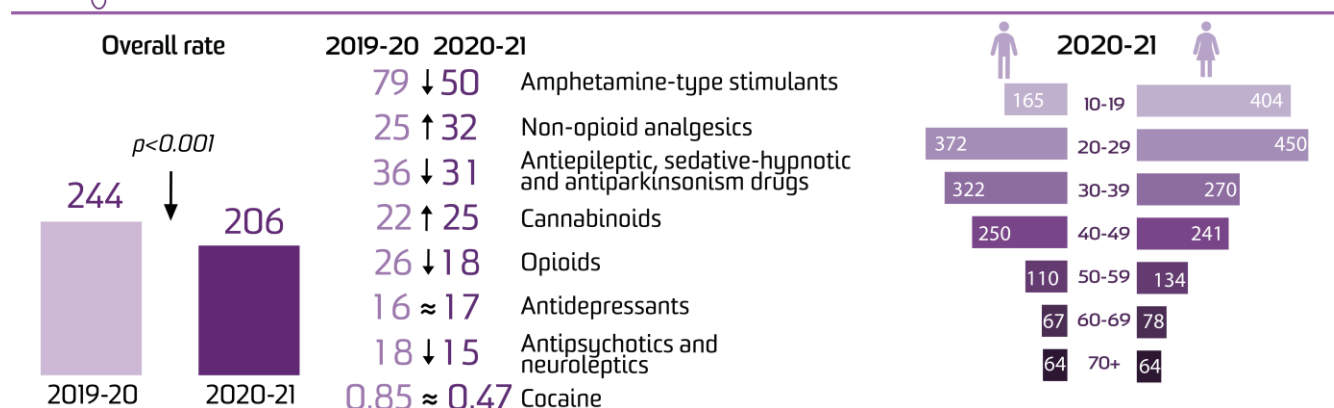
Overall rate

p<0.001

244

206

2019-20

2020-21

| 2019-20 | | 2020-21 | |
|---|---|---|---|
| 79 | ↓ | 50 | Amphetamine-type stimulants |
| 25 | ↑ | 32 | Non-opioid analgesics |
| 36 | ↓ | 31 | Antiepileptic, sedative-hypnotic and antiparkinsonism drugs |
| 22 | ↑ | 25 | Cannabinoids |
| 26 | ↓ | 18 | Opioids |
| 16 | ≈ | 17 | Antidepressants |
| 18 | ↓ | 15 | Antipsychotics and neuroleptics |
| 0.85 | ≈ | 0.47 | Cocaine |

2020-21

| | | |
|---|---|---|
| 165 | 10-19 | 404 |
| 372 | 20-29 | 450 |
| 322 | 30-39 | 270 |
| 250 | 40-49 | 241 |
| 110 | 50-59 | 134 |
| 67 | 60-69 | 78 |
| 64 | 70+ | 64 |